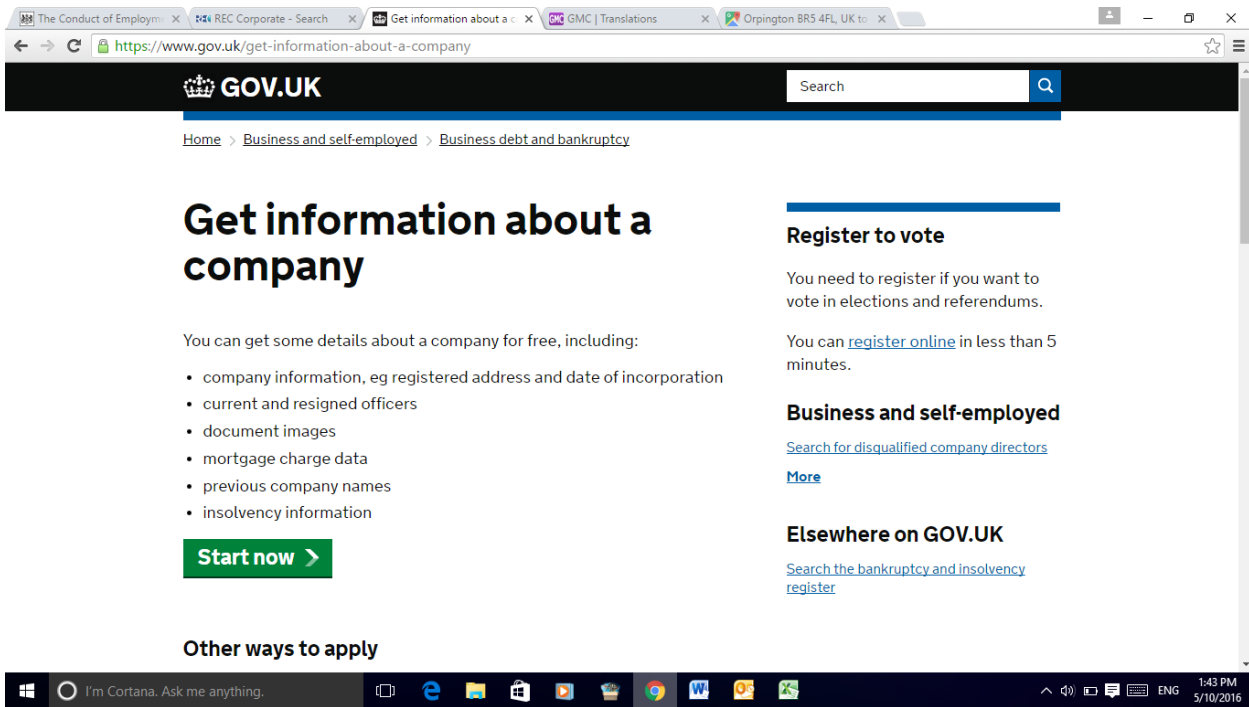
The Conduct of Employm ×
REC Corporate - Search ×
Get information about a c ×
GMC | Translations ×
Orpington BR5 4FL, UK to ×

https://www.gov.uk/get-information-about-a-company

GOV.UK

Search

Home > Business and self-employed > Business debt and bankruptcy

Get information about a company

You can get some details about a company for free, including:

- company information, eg registered address and date of incorporation
- current and resigned officers
- document images
- mortgage charge data
- previous company names
- insolvency information

Start now

Other ways to apply

Register to vote

You need to register if you want to vote in elections and referendums.

You can register online in less than 5 minutes.

Business and self-employed

Search for disqualified company directors

More

Elsewhere on GOV.UK

Search the bankruptcy and insolvency register

I'm Cortana. Ask me anything.

ENG 1:43 PM 5/10/2016